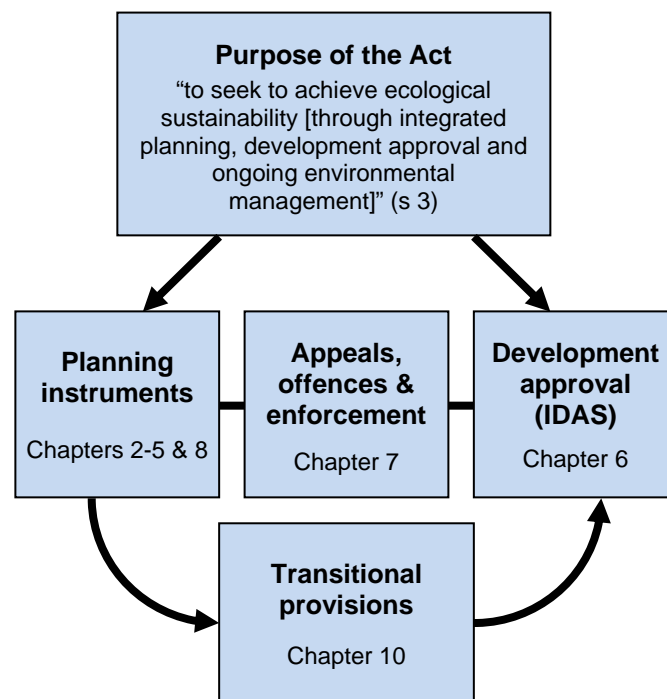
**Purpose of the Act**

“to seek to achieve ecological sustainability [through integrated planning, development approval and ongoing environmental management]” (s 3)

**Planning instruments**

Chapters 2-5 & 8

**Appeals, offences & enforcement**

Chapter 7

**Development approval (IDAS)**

Chapter 6

**Transitional provisions**

Chapter 10